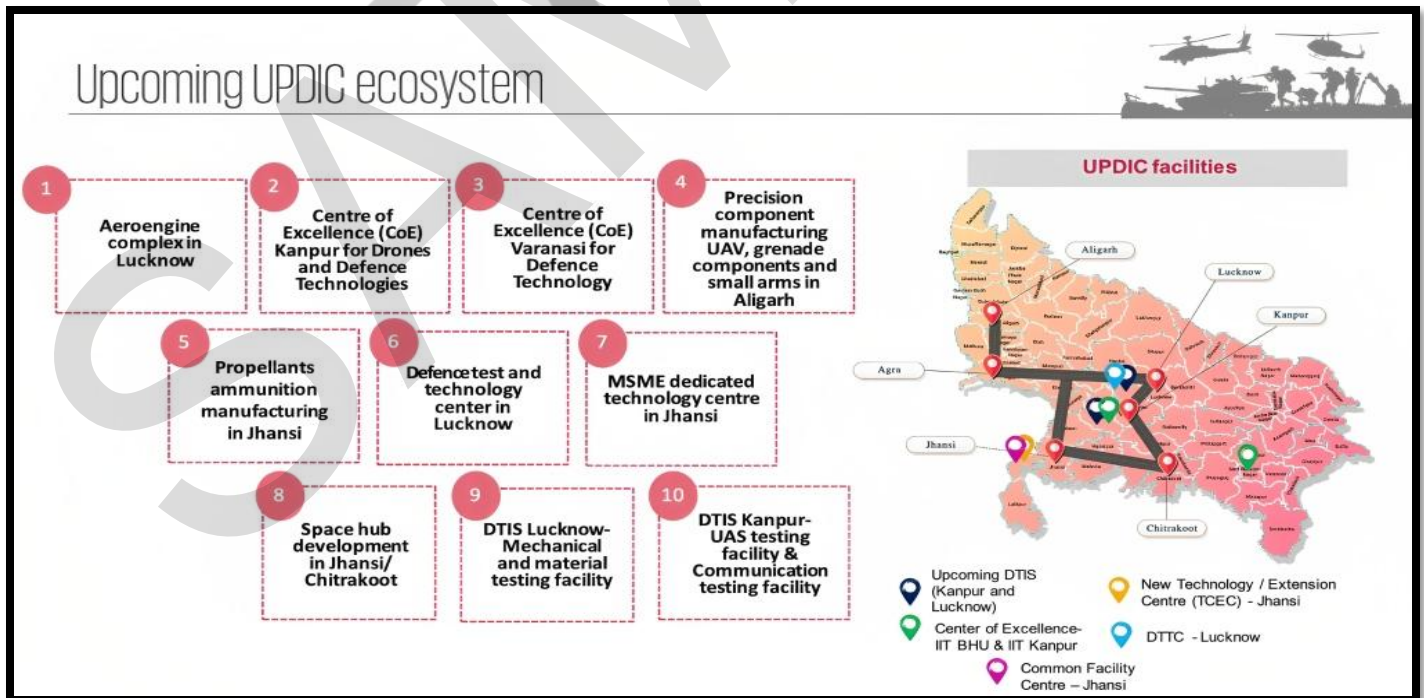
Upcoming UPDIC ecosystem

1 Aeroengine complex in Lucknow

2 Centre of Excellence (CoE) Kanpur for Drones and Defence Technologies

3 Centre of Excellence (CoE) Varanasi for Defence Technology

4 Precision component manufacturing UAV, grenade components and small arms in Aligarh

5 Propellants ammunition manufacturing in Jhansi

6 Defence test and technology center in Lucknow

7 MSME dedicated technology centre in Jhansi

8 Space hub development in Jhansi/ Chitrakoot

9 DTIS Lucknow- Mechanical and material testing facility

10 DTIS Kanpur- UAS testing facility & Communication testing facility

UPDIC facilities

Aligarh

Lucknow

Kanpur

Agra

Jhansi

Chitrakoot

Upcoming DTIS (Kanpur and Lucknow)

New Technology / Extension Centre (TCEC) - Jhansi

Center of Excellence- IIT BHU & IIT Kanpur

DTTC - Lucknow

Common Facility Centre – Jhansi